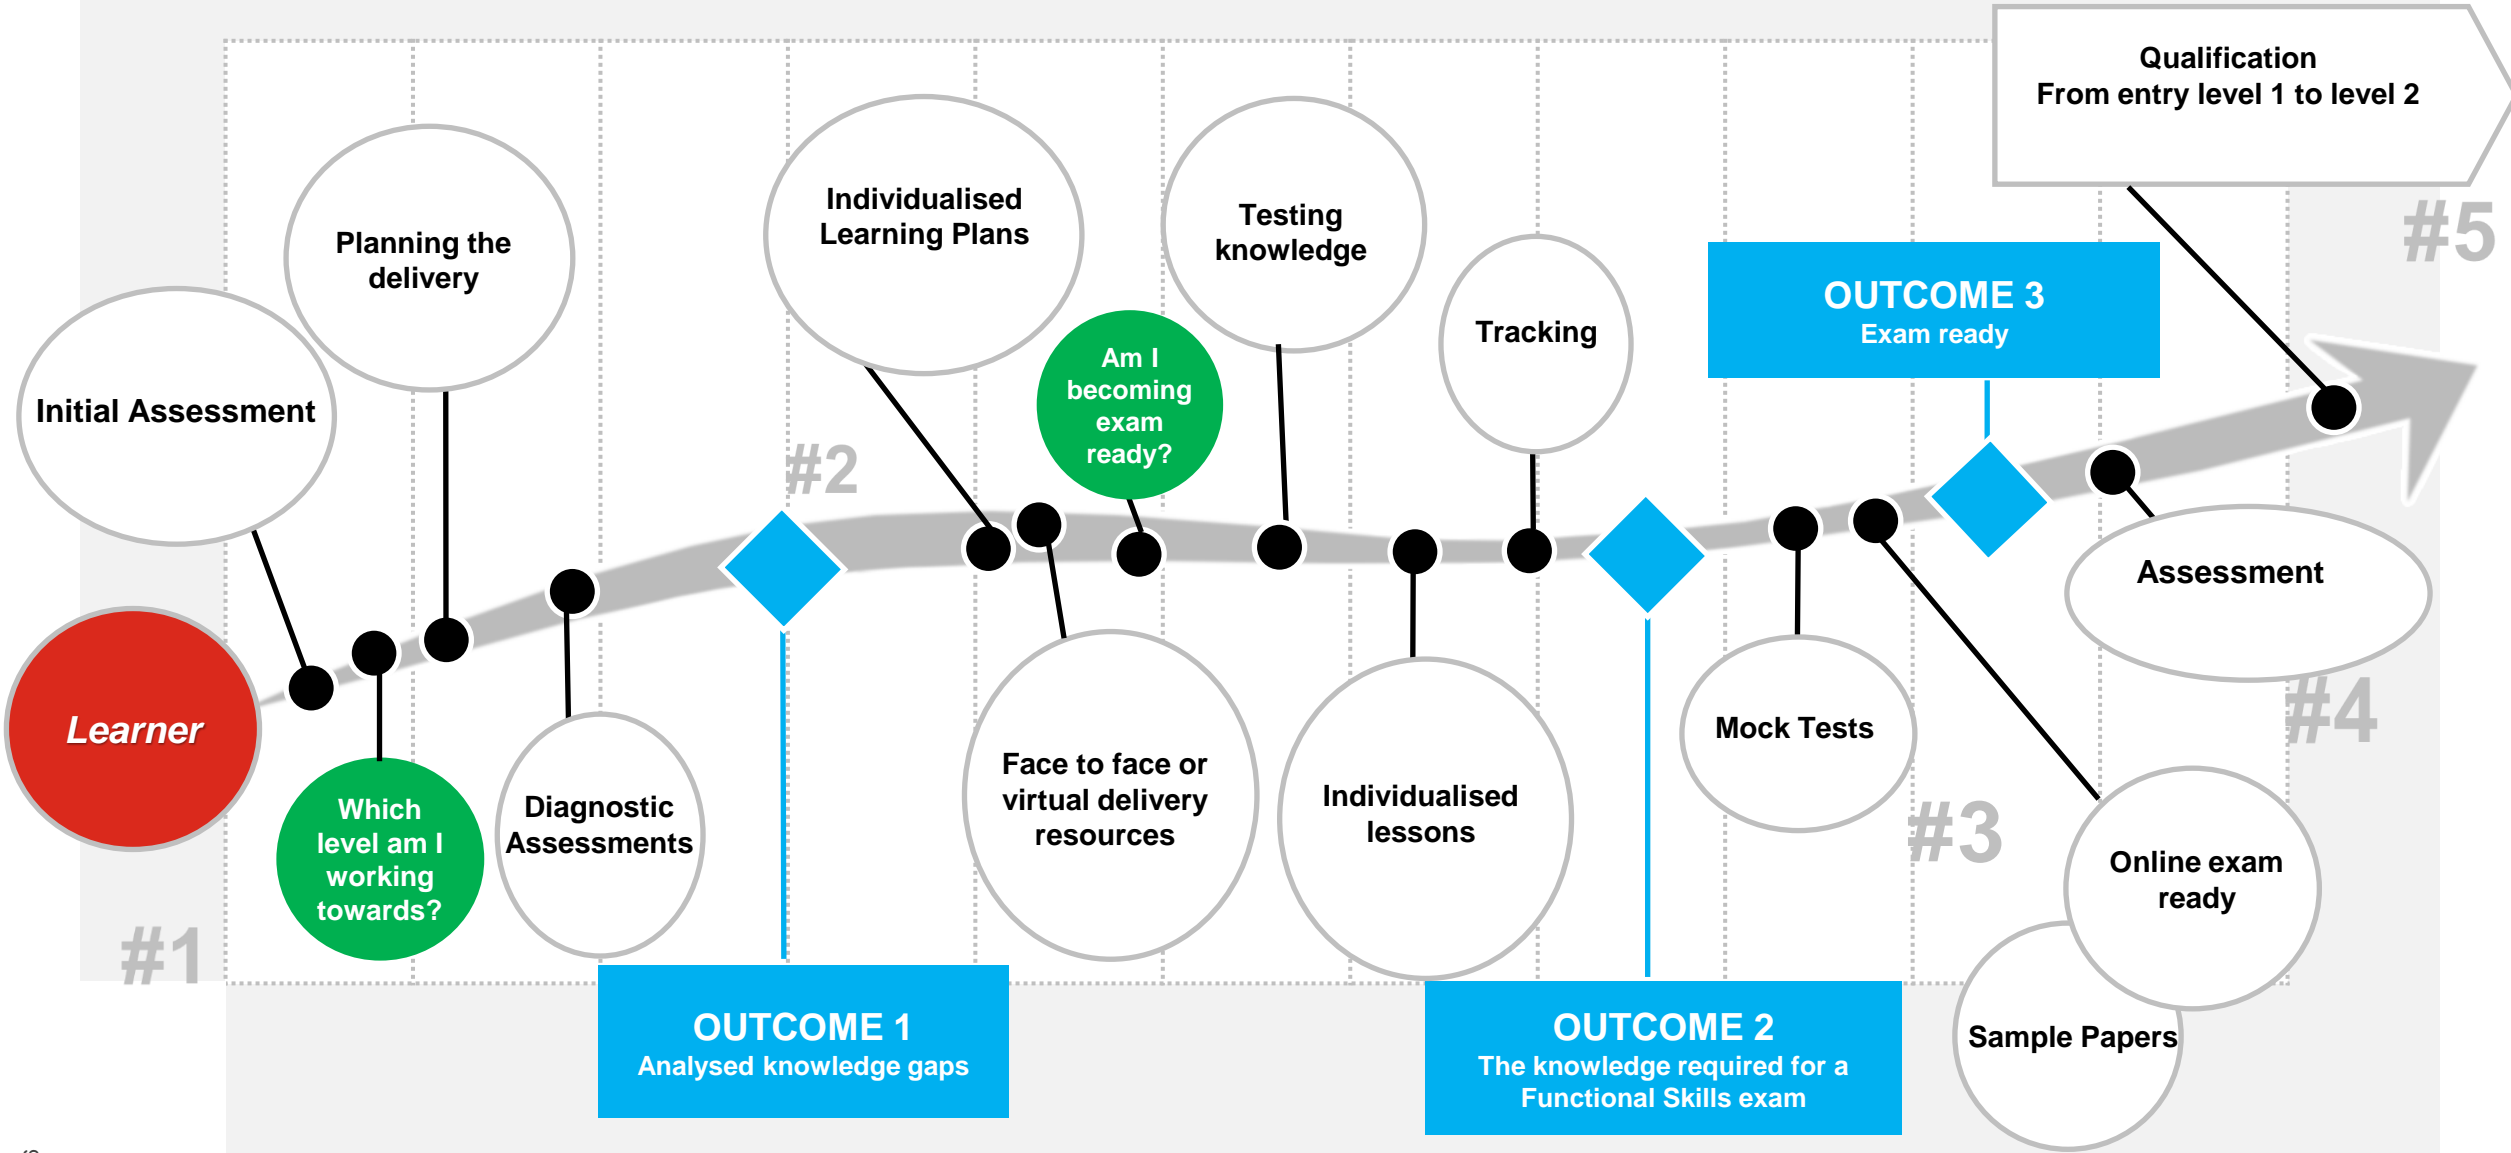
Qualification
From entry level 1 to level 2

#5

Planning the delivery

Individualised Learning Plans

Testing knowledge

Tracking

OUTCOME 3
Exam ready

Initial Assessment

Am I becoming exam ready?

#2

Assessment

Learner

Which level am I working towards?

Diagnostic Assessments

Face to face or virtual delivery resources

Individualised lessons

Mock Tests

#4

#3

Online exam ready

Sample Papers

#1

OUTCOME 1
Analysed knowledge gaps

OUTCOME 2
The knowledge required for a Functional Skills exam